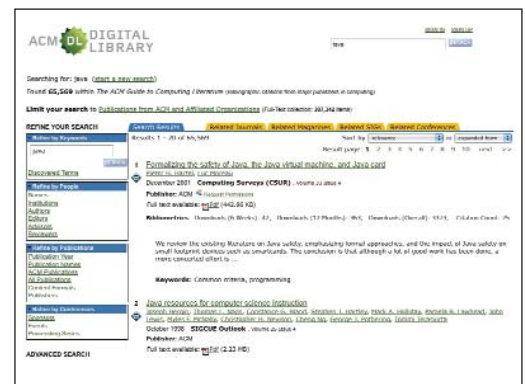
ACM DL DIGITAL LIBRARY

java

Searching for: java (start a new search)
Found 65,569 within The ACM Guide to Computing Literature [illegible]

Limit your search to Publications from ACM and Affiliated Organizations (Full-Text collection: 397,342 items)

REFINE YOUR SEARCH

Refine by Keywords
java
Discovered Terms

Refine by People
Names
Institutions
Authors
Editors
Advisor
Reviewers

Refine by Publications
Publication Year
Publication Names
ACM Publications
All Publications
Content Formats
Publishers

Refine by Conferences
Sponsors
Events
Proceeding Series

ADVANCED SEARCH

Search Results | Related Journals | Related Magazines | Related SIGs | Related Conferences

Results 1 - 20 of 65,569

Sort by relevance | expanded form

Result page: 1 2 3 4 5 6 7 8 9 10 next >>

1 Formalizing the safety of Java, the Java virtual machine, and Java card
Pieter H. Hartel, Luc Moreau
December 2001 Computing Surveys (CSUR), Volume 33 Issue 4
Publisher: ACM Request Permissions
Full text available: Pdf (442.90 KB)
Bibliometrics: Downloads (6 Weeks): 42, Downloads (12 Months): 365, Downloads (Overall): 5515, Citation Count: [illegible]

We review the existing literature on Java safety, emphasizing formal approaches, and the impact of Java safety on small footprint devices such as smartcards. The conclusion is that although a lot of good work has been done, a more concerted effort is ...

Keywords: Common criteria, programming

2 Java resources for computer science instruction
Joseph Bergin, Thaddeus F. Naps, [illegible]
October 1998 SIGCUE Outlook, Volume 26 Issue 4
Publisher: ACM
Full text available: Pdf (2.23 MB)